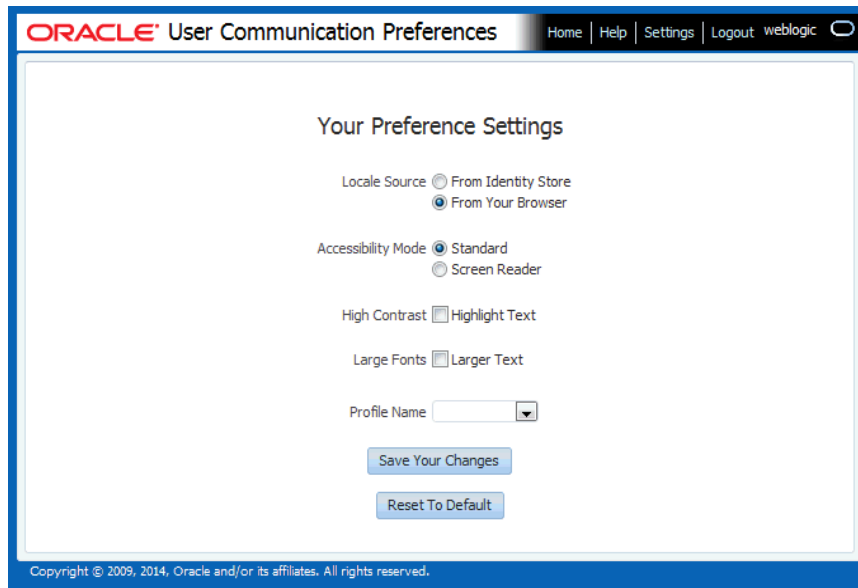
ORACLE User Communication Preferences

Home | Help | Settings | Logout weblogic

Your Preference Settings

Locale Source From Identity Store
From Your Browser

Accessibility Mode Standard
Screen Reader

High Contrast Highlight Text

Large Fonts Larger Text

Profile Name

Save Your Changes

Reset To Default

Copyright © 2009, 2014, Oracle and/or its affiliates. All rights reserved.